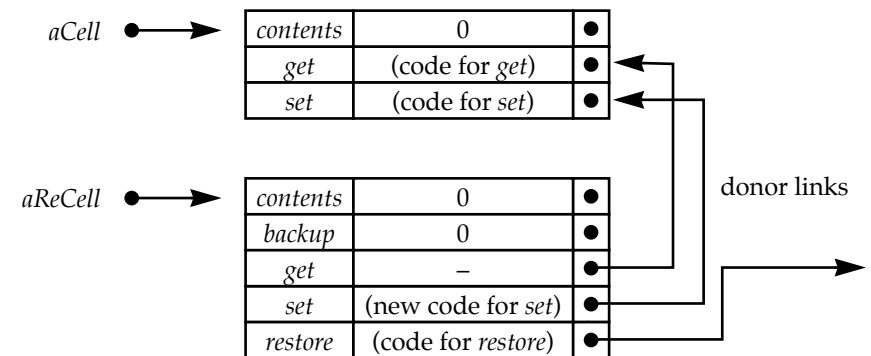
aCell

| contents | 0 |
|---|---|
| get | (code for get) |
| set | (code for set) |

aReCell

| contents | 0 |
|---|---|
| backup | 0 |
| get | – |
| set | (new code for set) |
| restore | (code for restore) |

donor links